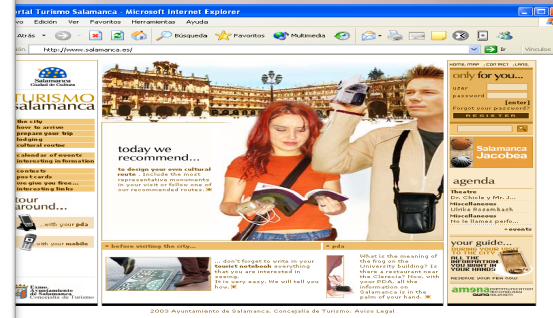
ortal Turismo Salamanca - Microsoft Internet Explorer

ivo Edición Ver Favoritos Herramientas Ayuda

Atrás Búsqueda Favoritos Multimedia

http://www.salamanca.es/ Ir Vínculos

HOME | MAP | CONTACT | LANG.

Salamanca Ciudad de Cultura

TURISMO salamanca

the city
how to arrive
prepare your trip
lodging
cultural routes
calendar of events
interesting information
contacts
postcards
we give you free...
interesting links

tour around...
...with your pda
...with your mobile

Excmo. Ayuntamiento de Salamanca Concejalía de Turismo

today we recommend...

to design your own cultural route. Include the most representative monuments in your visit or follow one of our recommended routes.

only for you...
user
password
[enter]
Forgot your password?
REGISTER

Salamanca Jacobea

agenda
Theatre
Dr. Chiste y Mr. J...
Miscellaneous
Ulrika Rozembach
Miscellaneous
No llamad perfo...
+ events

before visiting the city...

... don't forget to write in your tourist notebook everything that you are interested in seeing. It is very easy. We will tell you how.

pda

What is the meaning of the frog on the University building? Is there a restaurant near the Clerecía? Now, with your PDA, all the information on Salamanca is in the palm of your hand.

your guide...
DOWNLOAD YOUR PDA ALL THE INFORMATION YOU WANT IN YOUR HANDS

2003 Ayuntamiento de Salamanca. Concejalía de Turismo. Aviso Legal